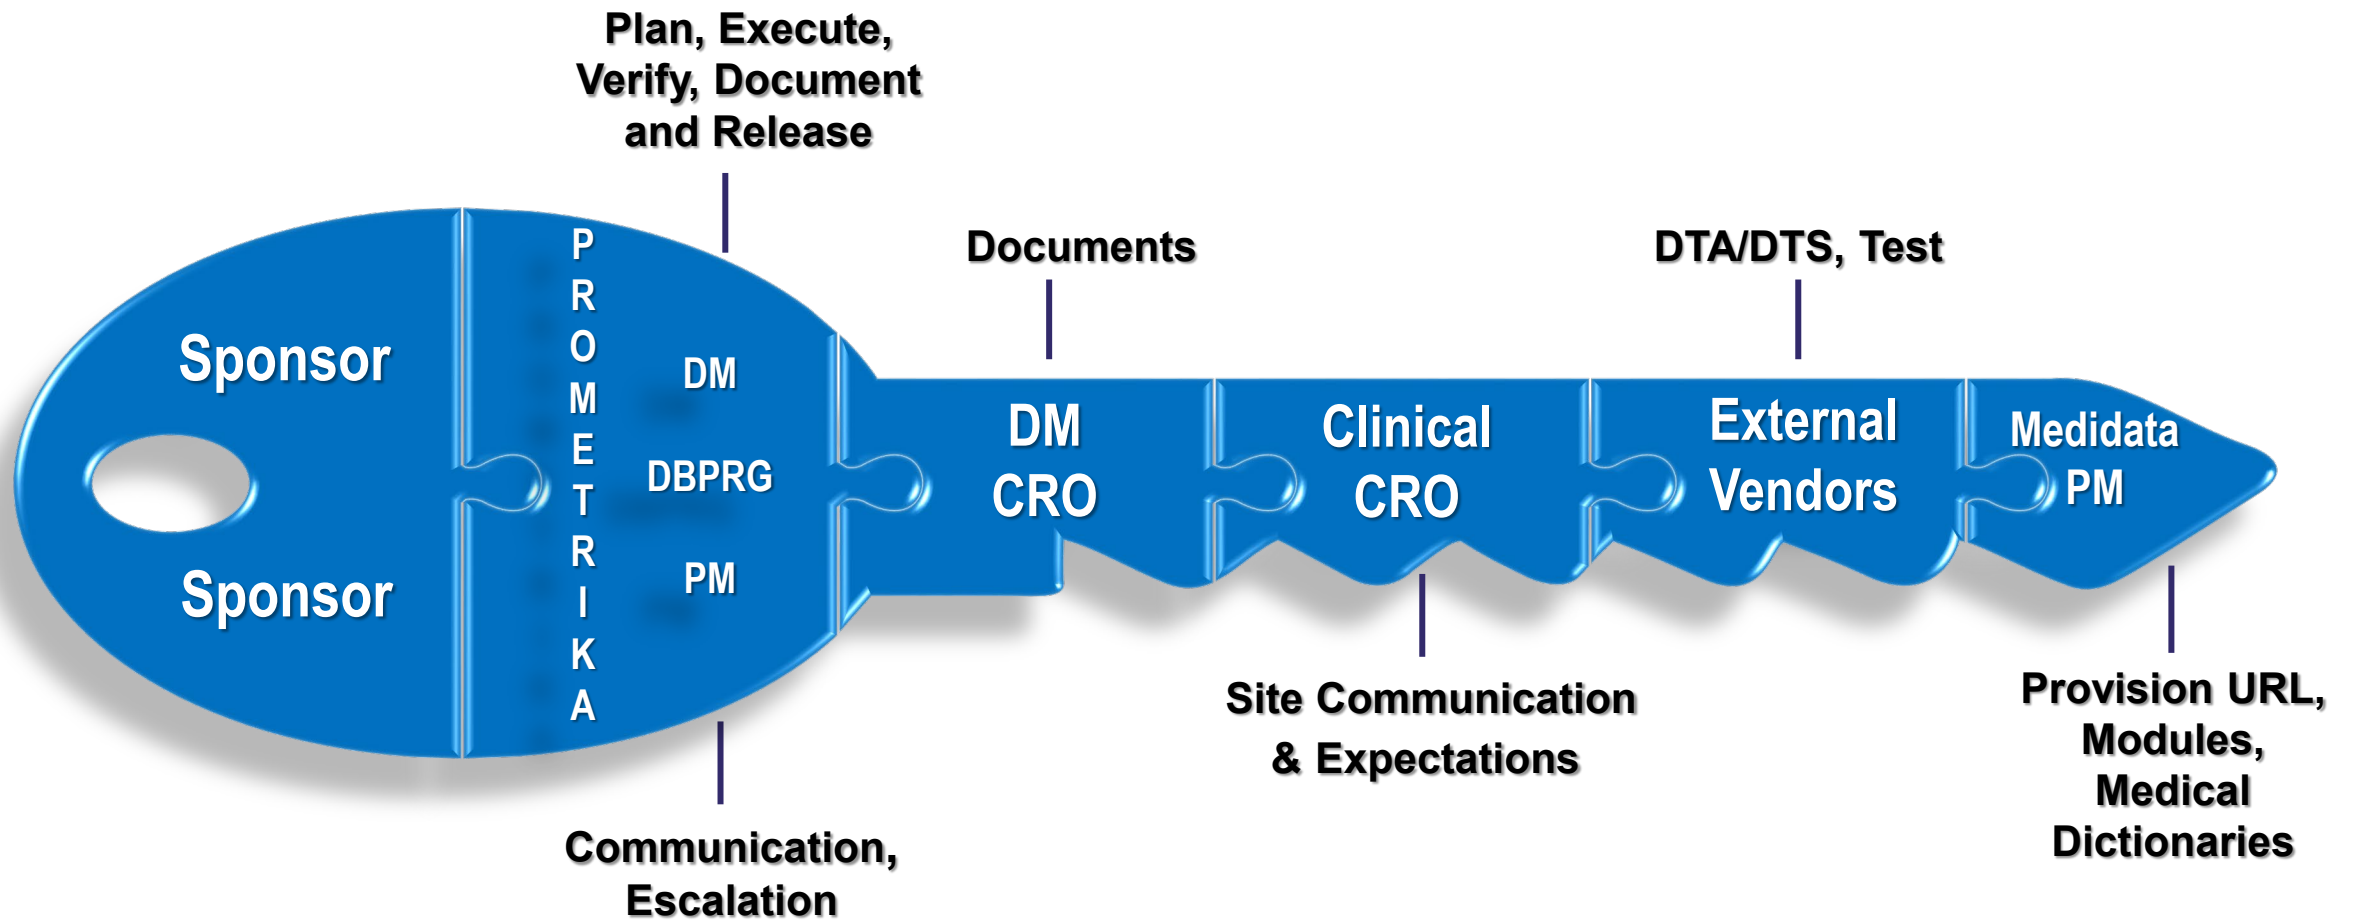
Plan, Execute, Verify, Document and Release

Documents

DTA/DTS, Test

Sponsor

Sponsor

P R O M E T R I K A

DM

DBPRG

PM

DM CRO

Clinical CRO

External Vendors

Medidata PM

Site Communication & Expectations

Provision URL, Modules, Medical Dictionaries

Communication, Escalation